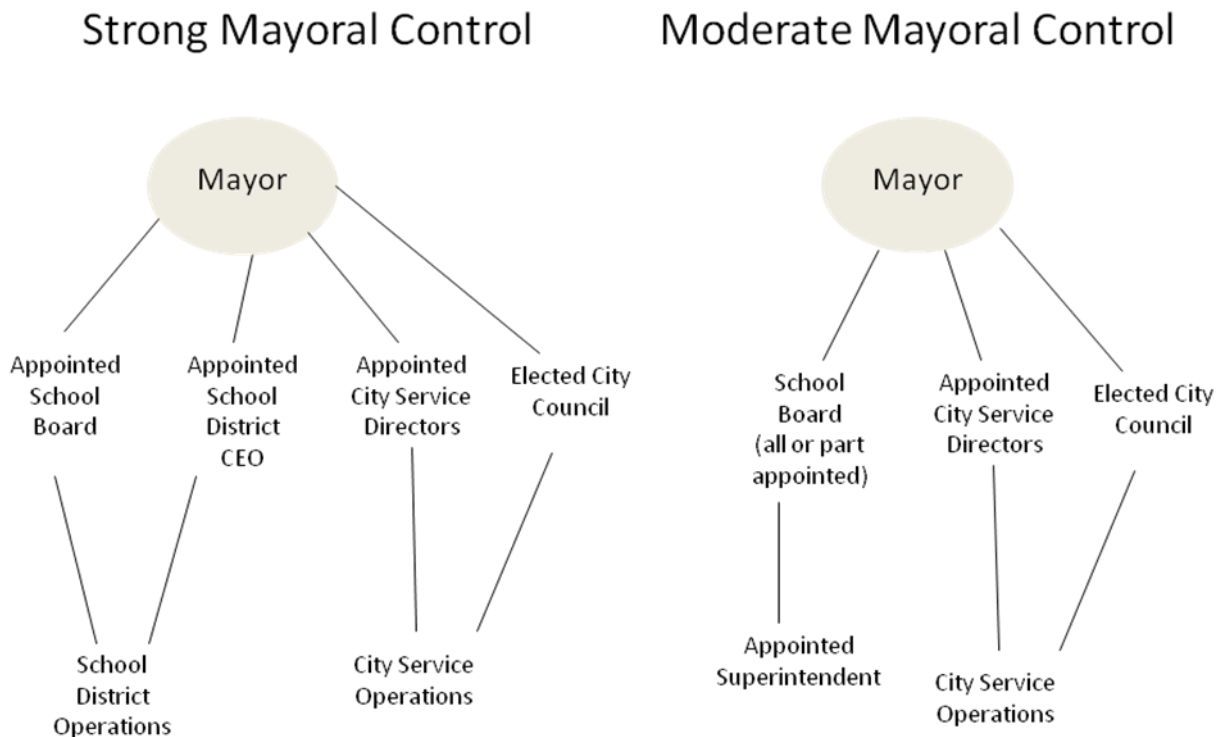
Strong Mayoral Control

Mayor

Appointed School Board

Appointed School District CEO

Appointed City Service Directors

Elected City Council

School District Operations

City Service Operations

Moderate Mayoral Control

Mayor

School Board (all or part appointed)

Appointed City Service Directors

Elected City Council

Appointed Superintendent

City Service Operations